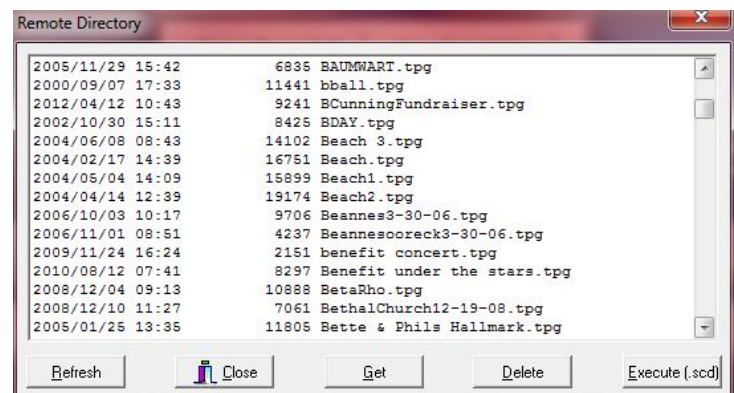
Remote Directory

| | | |
|---|---|---|
| 2005/11/29 15:42 | 6835 | BAUMWART.tpg |
| 2000/09/07 17:33 | 11441 | bball.tpg |
| 2012/04/12 10:43 | 9241 | BCunningFundraiser.tpg |
| 2002/10/30 15:11 | 8425 | BDAY.tpg |
| 2004/06/08 08:43 | 14102 | Beach 3.tpg |
| 2004/02/17 14:39 | 16751 | Beach.tpg |
| 2004/05/04 14:09 | 15899 | Beach1.tpg |
| 2004/04/14 12:39 | 19174 | Beach2.tpg |
| 2006/10/03 10:17 | 9706 | Beannes3-30-06.tpg |
| 2006/11/01 08:51 | 4237 | Beannesooreck3-30-06.tpg |
| 2009/11/24 16:24 | 2151 | benefit concert.tpg |
| 2010/08/12 07:41 | 8297 | Benefit under the stars.tpg |
| 2008/12/04 09:13 | 10888 | BetaRho.tpg |
| 2008/12/10 11:27 | 7061 | BethalChurch12-19-08.tpg |
| 2005/01/25 13:35 | 11805 | Bette & Phils Hallmark.tpg |

Refresh
Close
Get
Delete
Execute (.scd)